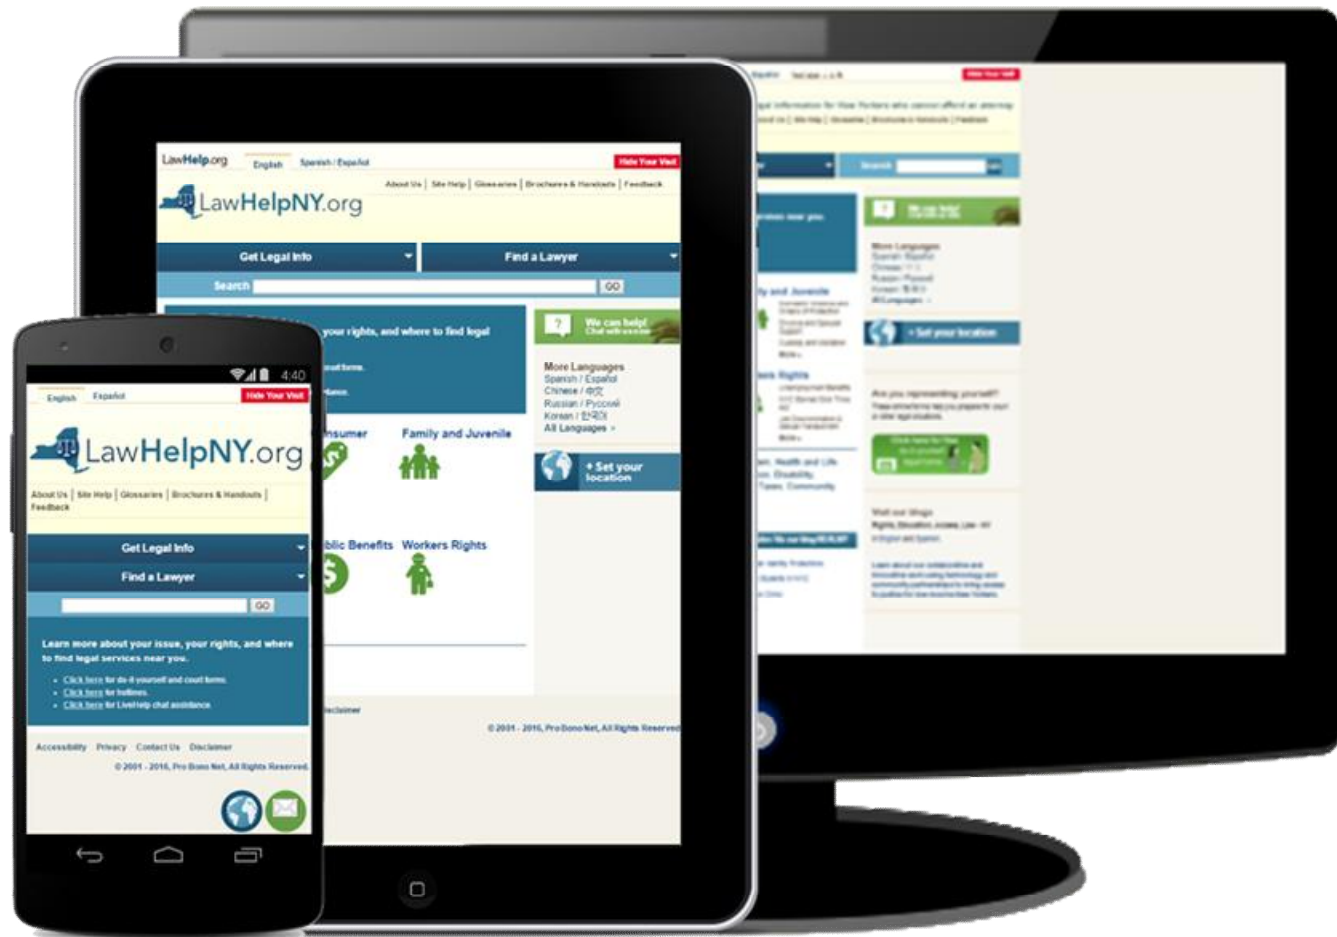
LawHelp.org English Spanish / Español Hide Your Visit

About Us | Site Help | Glossaries | Brochures & Handouts | Feedback

LawHelpNY.org

Get Legal Info

Find a Lawyer

Search GO

your rights, and where to find legal

We can help! Chat with us now

More Languages
Spanish / Español
Chinese / 中文
Russian / Русский
Korean / 한국어
All Languages »

Set your location

Consumer

Family and Juvenile

Public Benefits

Workers Rights

Disclaimer

© 2001 - 2016, Pro Bono Net, All Rights Reserved.

4:40

English Español Hide Your Visit

LawHelpNY.org

About Us | Site Help | Glossaries | Brochures & Handouts | Feedback

Get Legal Info

Find a Lawyer

GO

Learn more about your issue, your rights, and where to find legal services near you.

• Click here for do-it-yourself and court forms.
• Click here for hotlines.
• Click here for LiveHelp chat assistance.

Accessibility Privacy Contact Us Disclaimer

© 2001 - 2016, Pro Bono Net, All Rights Reserved.

Set your location

More Languages

Hide Your Visit

Search